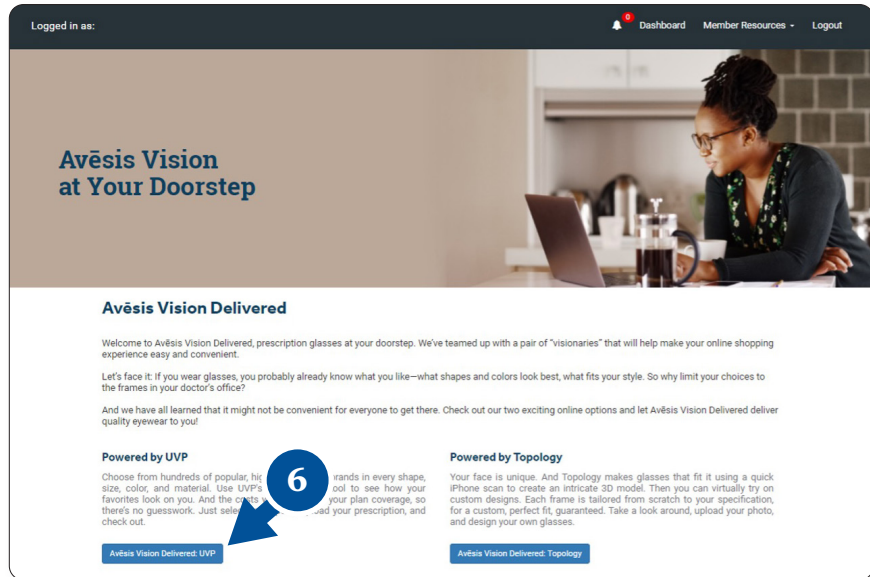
Logged in as:

0 Dashboard Member Resources Logout

Avēsis Vision at Your Doorstep

Avēsis Vision Delivered

Welcome to Avēsis Vision Delivered, prescription glasses at your doorstep. We've teamed up with a pair of "visionaries" that will help make your online shopping experience easy and convenient.

Let's face it: If you wear glasses, you probably already know what you like—what shapes and colors look best, what fits your style. So why limit your choices to the frames in your doctor's office?

And we have all learned that it might not be convenient for everyone to get there. Check out our two exciting online options and let Avēsis Vision Delivered deliver quality eyewear to you!

Powered by UVP

Choose from hundreds of popular, hig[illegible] brands in every shape, size, color, and material. Use UVP's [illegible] tool to see how your favorites look on you. And the costs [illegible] your plan coverage, so there's no guesswork. Just sele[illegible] load your prescription, and check out.

6

Avēsis Vision Delivered: UVP

Powered by Topology

Your face is unique. And Topology makes glasses that fit it using a quick iPhone scan to create an intricate 3D model. Then you can virtually try on custom designs. Each frame is tailored from scratch to your specification, for a custom, perfect fit, guaranteed. Take a look around, upload your photo, and design your own glasses.

Avēsis Vision Delivered: Topology